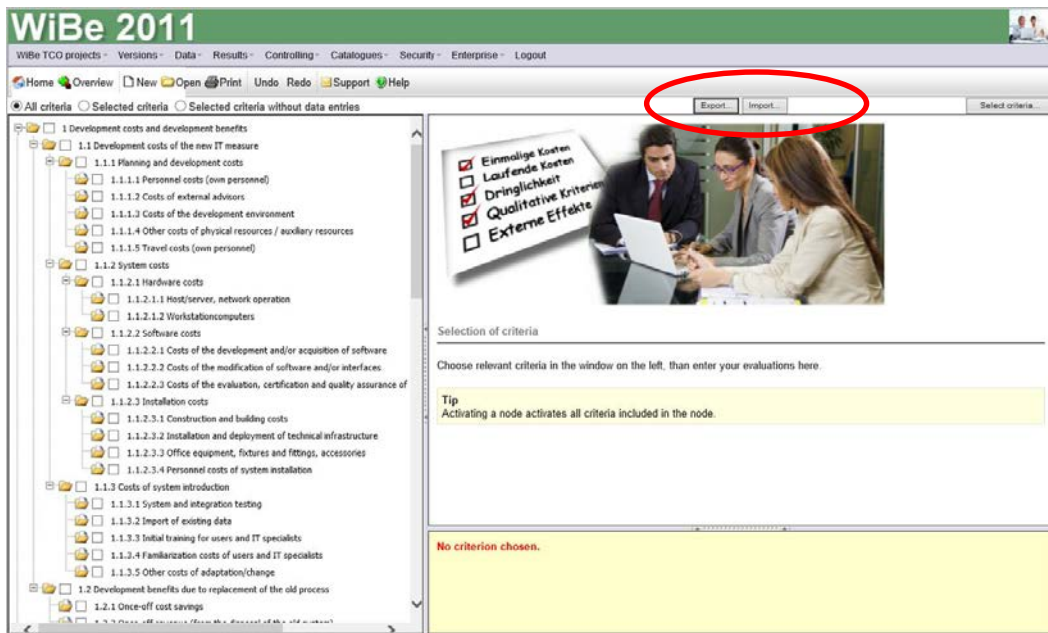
WiBe 2011

WiBe TCO projects Versions Data Results Controlling Catalogues Security Enterprise Logout

Home Overview New Open Print Undo Redo Support Help

All criteria Selected criteria Selected criteria without data entries

Export... Import... Select criteria...

1 Development costs and development benefits
1.1 Development costs of the new IT measure
1.1.1 Planning and development costs
1.1.1.1 Personnel costs (own personnel)
1.1.1.2 Costs of external advisors
1.1.1.3 Costs of the development environment
1.1.1.4 Other costs of physical resources / auxiliary resources
1.1.1.5 Travel costs (own personnel)
1.1.2 System costs
1.1.2.1 Hardware costs
1.1.2.1.1 Host/server, network operation
1.1.2.1.2 Workstationcomputers
1.1.2.2 Software costs
1.1.2.2.1 Costs of the development and/or acquisition of software
1.1.2.2.2 Costs of the modification of software and/or interfaces
1.1.2.2.3 Costs of the evaluation, certification and quality assurance of
1.1.2.3 Installation costs
1.1.2.3.1 Construction and building costs
1.1.2.3.2 Installation and deployment of technical infrastructure
1.1.2.3.3 Office equipment, fixtures and fittings, accessories
1.1.2.3.4 Personnel costs of system installation
1.1.3 Costs of system introduction
1.1.3.1 System and integration testing
1.1.3.2 Import of existing data
1.1.3.3 Initial training for users and IT specialists
1.1.3.4 Familiarization costs of users and IT specialists
1.1.3.5 Other costs of adaptation/change
1.2 Development benefits due to replacement of the old process
1.2.1 Once-off cost savings
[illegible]

Einmalige Kosten
Laufende Kosten
Dringlichkeit
Qualitative Kriterien
Externe Effekte

Selection of criteria

Choose relevant criteria in the window on the left, than enter your evaluations here.

Tip
Activating a node activates all criteria included in the node.

No criterion chosen.